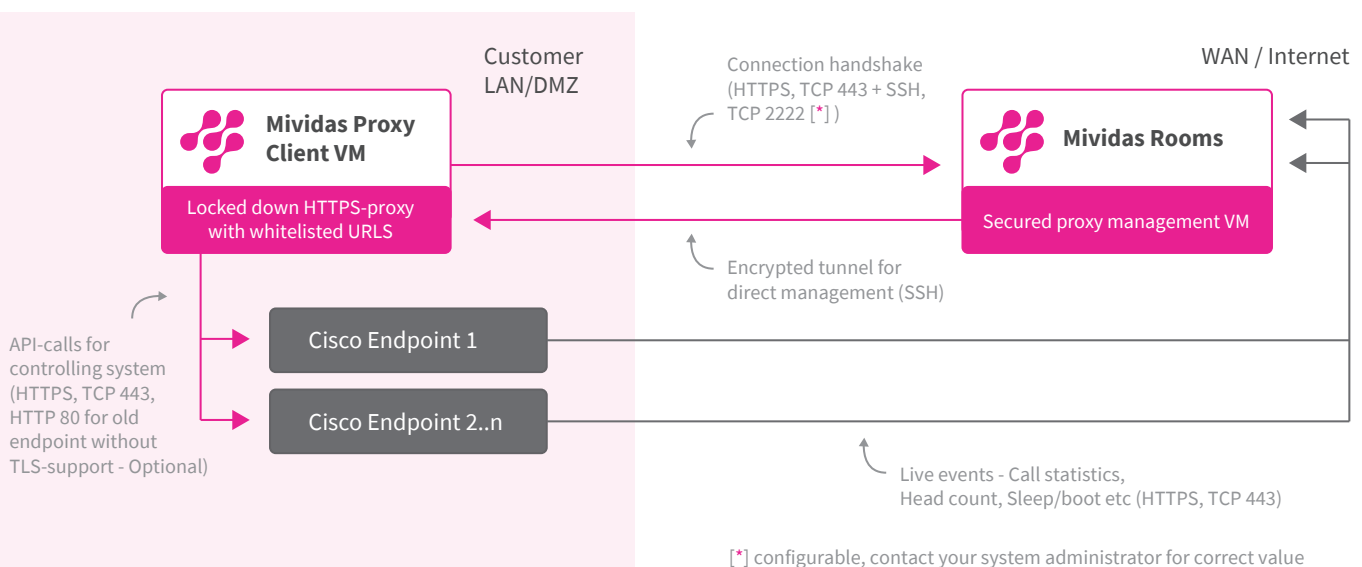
Customer LAN/DMZ

Connection handshake (HTTPS, TCP 443 + SSH, TCP 2222 [*] )

WAN / Internet

Mividas Proxy Client VM

Locked down HTTPS-proxy with whitelisted URLS

Mividas Rooms

Secured proxy management VM

Encrypted tunnel for direct management (SSH)

API-calls for controlling system (HTTPS, TCP 443, HTTP 80 for old endpoint without TLS-support - Optional)

Cisco Endpoint 1

Cisco Endpoint 2..n

Live events - Call statistics, Head count, Sleep/boot etc (HTTPS, TCP 443)

[*] configurable, contact your system administrator for correct value